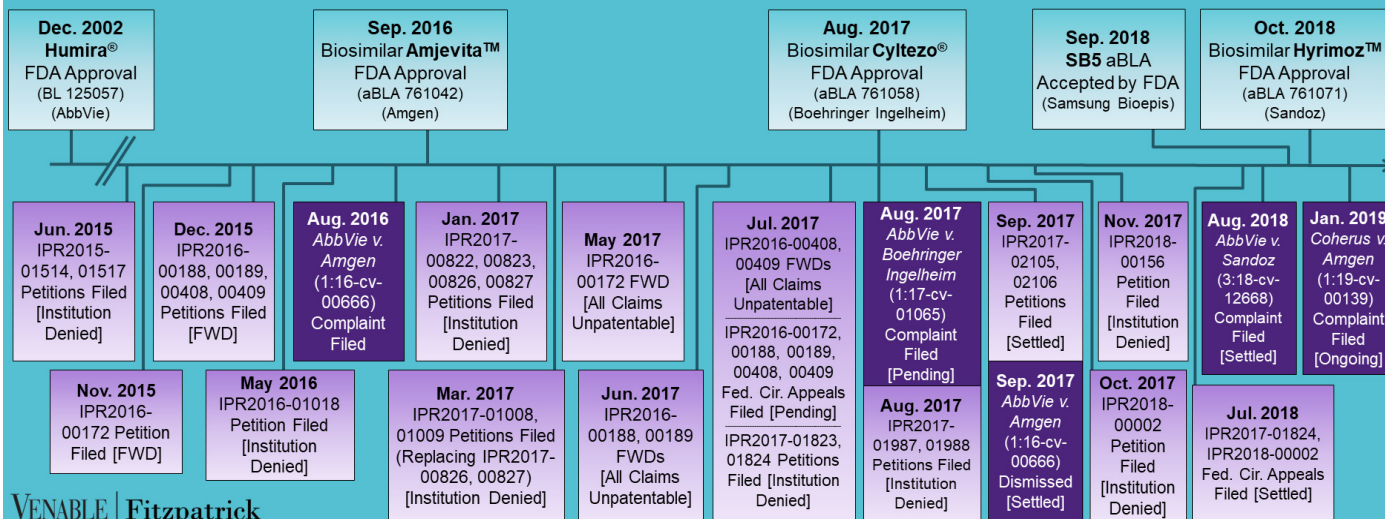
**Dec. 2002**
**Humira®**
FDA Approval
(BL 125057)
(AbbVie)

**Sep. 2016**
Biosimilar **Amjevita™**
FDA Approval
(aBLA 761042)
(Amgen)

**Aug. 2017**
Biosimilar **Cyltezo®**
FDA Approval
(aBLA 761058)
(Boehringer Ingelheim)

**Sep. 2018**
**SB5** aBLA
Accepted by FDA
(Samsung Bioepis)

**Oct. 2018**
Biosimilar **Hyrimoz™**
FDA Approval
(aBLA 761071)
(Sandoz)

**Jun. 2015**
IPR2015-01514, 01517
Petitions Filed
[Institution Denied]

**Nov. 2015**
IPR2016-00172 Petition Filed [FWD]

**Dec. 2015**
IPR2016-00188, 00189, 00408, 00409
Petitions Filed
[FWD]

**May 2016**
IPR2016-01018
Petition Filed
[Institution Denied]

**Aug. 2016**
*AbbVie v. Amgen*
(1:16-cv-00666)
Complaint Filed

**Jan. 2017**
IPR2017-00822, 00823, 00826, 00827
Petitions Filed
[Institution Denied]

**Mar. 2017**
IPR2017-01008, 01009 Petitions Filed
(Replacing IPR2017-00826, 00827)
[Institution Denied]

**May 2017**
IPR2016-00172 FWD
[All Claims Unpatentable]

**Jun. 2017**
IPR2016-00188, 00189
FWDs
[All Claims Unpatentable]

**Jul. 2017**
IPR2016-00408, 00409 FWDs
[All Claims Unpatentable]
IPR2016-00172, 00188, 00189, 00408, 00409
Fed. Cir. Appeals Filed [Pending]
IPR2017-01823, 01824 Petitions Filed [Institution Denied]

**Aug. 2017**
*AbbVie v. Boehringer Ingelheim*
(1:17-cv-01065)
Complaint Filed
[Pending]

**Aug. 2017**
IPR2017-01987, 01988
Petitions Filed
[Institution Denied]

**Sep. 2017**
IPR2017-02105, 02106
Petitions Filed
[Settled]

**Sep. 2017**
*AbbVie v. Amgen*
(1:16-cv-00666)
Dismissed
[Settled]

**Nov. 2017**
IPR2018-00156
Petition Filed
[Institution Denied]

**Oct. 2017**
IPR2018-00002
Petition Filed
[Institution Denied]

**Aug. 2018**
*AbbVie v. Sandoz*
(3:18-cv-12668)
Complaint Filed
[Settled]

**Jul. 2018**
IPR2017-01824, IPR2018-00002
Fed. Cir. Appeals Filed [Settled]

**Jan. 2019**
*Coherus v. Amgen*
(1:19-cv-00139)
Complaint Filed
[Ongoing]

VENABLE | Fitzpatrick